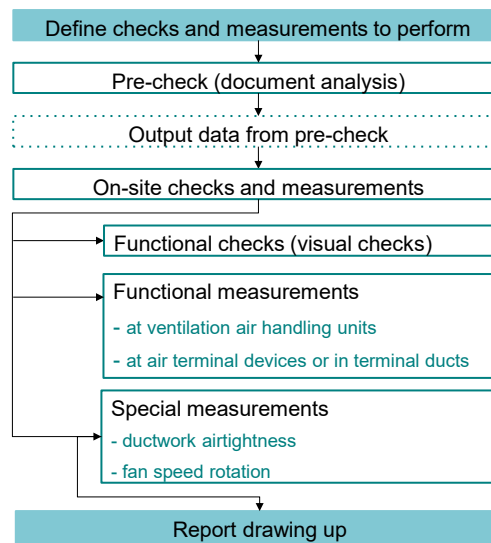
Define checks and measurements to perform

Pre-check (document analysis)

Output data from pre-check

On-site checks and measurements

Functional checks (visual checks)

Functional measurements
- at ventilation air handling units
- at air terminal devices or in terminal ducts

Special measurements
- ductwork airtightness
- fan speed rotation

Report drawing up